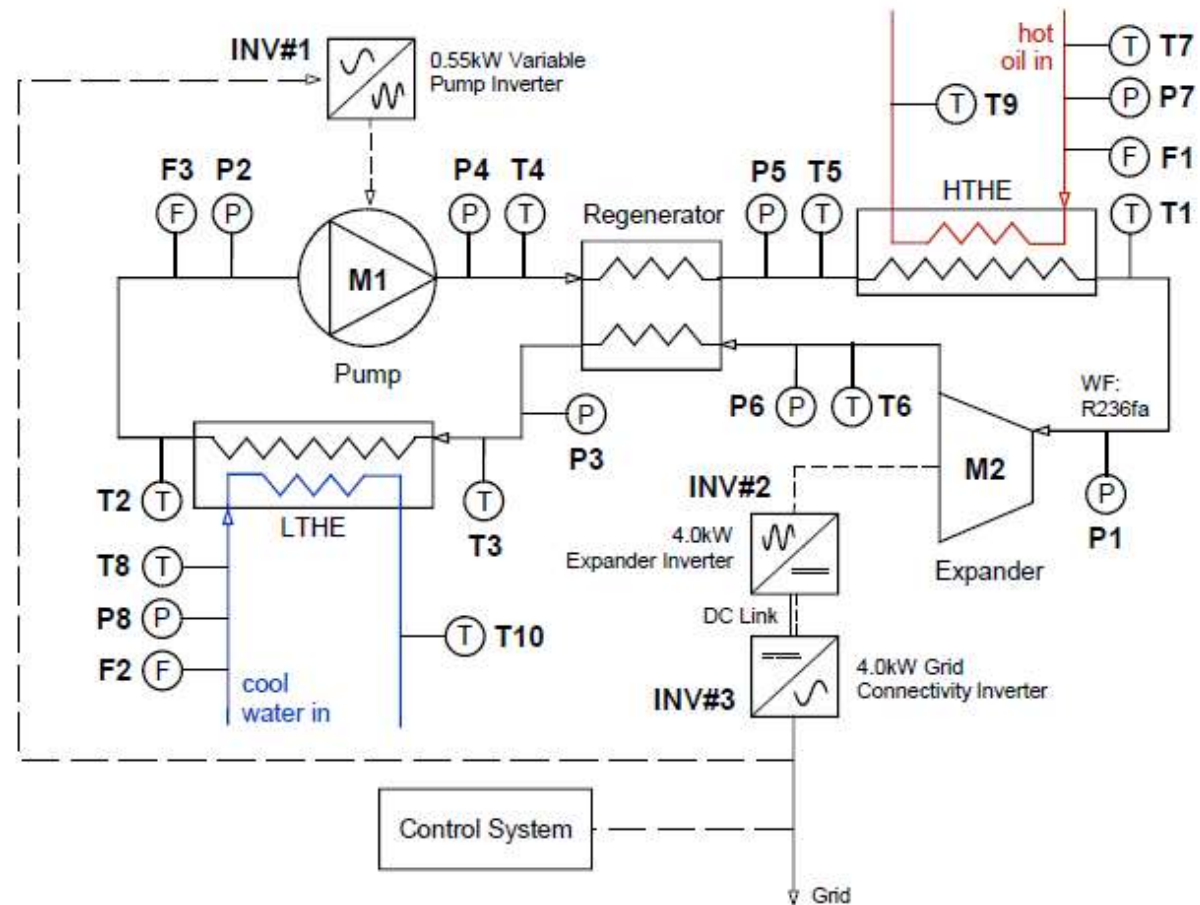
INV#1
0.55kW Variable Pump Inverter

hot oil in
T T7
T T9
P P7
F F1

F3 P2
F P
P4 T4
P T
M1
Pump
Regenerator
P5 T5
P T
HTHE
T T1

WF: R236fa
P6 P
T T6
P P3
T2 T
LTHE
T T3
INV#2
4.0kW Expander Inverter
M2
P P1
Expander
T8 T
P8 P
F2 F
cool water in
T T10
DC Link
4.0kW Grid Connectivity Inverter
INV#3

Control System
Grid